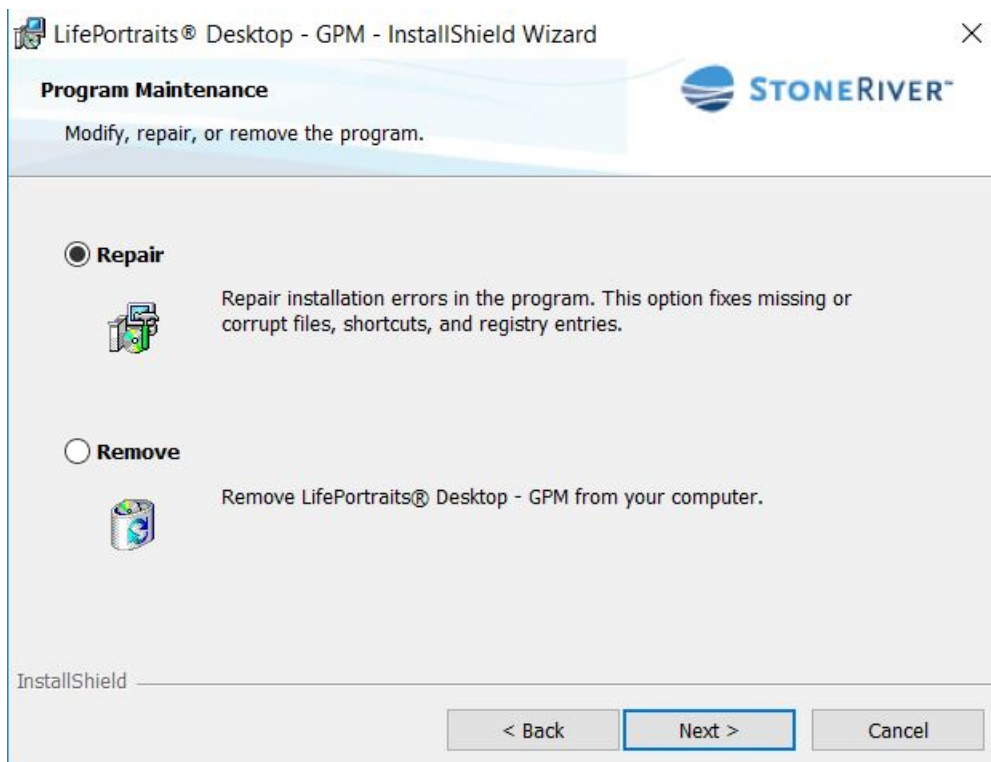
LifePortraits® Desktop - GPM - InstallShield Wizard

Program Maintenance

Modify, repair, or remove the program.

STONERIVER™

Repair

Repair installation errors in the program. This option fixes missing or corrupt files, shortcuts, and registry entries.

Remove

Remove LifePortraits® Desktop - GPM from your computer.

InstallShield

< Back

Next >

Cancel